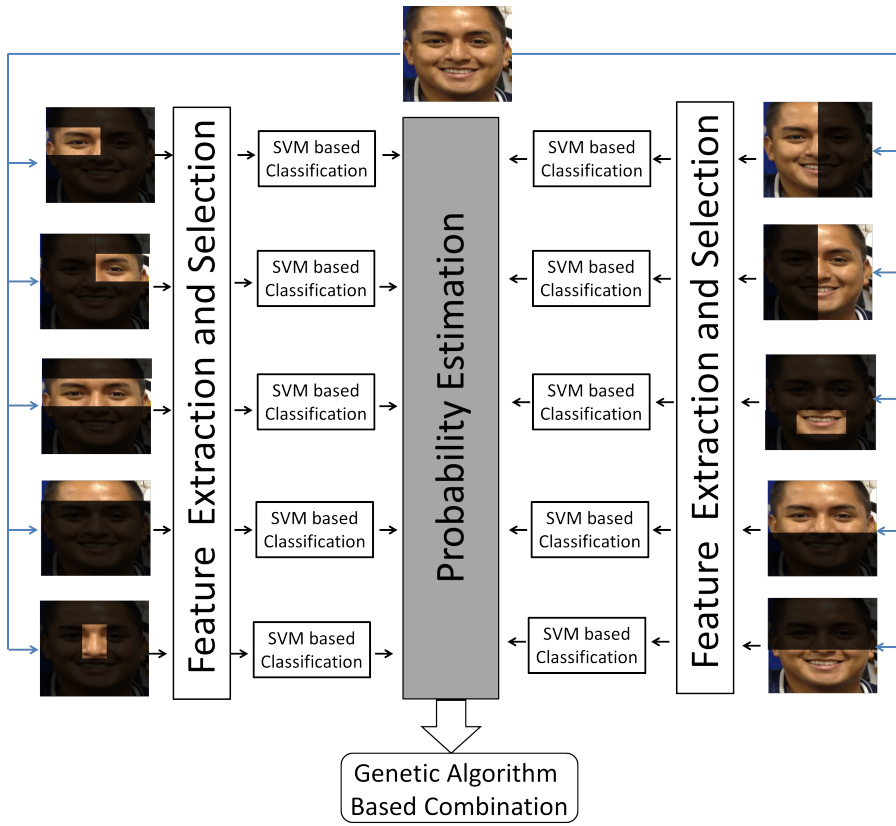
Feature Extraction and Selection

SVM based Classification

SVM based Classification

SVM based Classification

SVM based Classification

SVM based Classification

Probability Estimation

SVM based Classification

SVM based Classification

SVM based Classification

SVM based Classification

SVM based Classification

Feature Extraction and Selection

Genetic Algorithm Based Combination